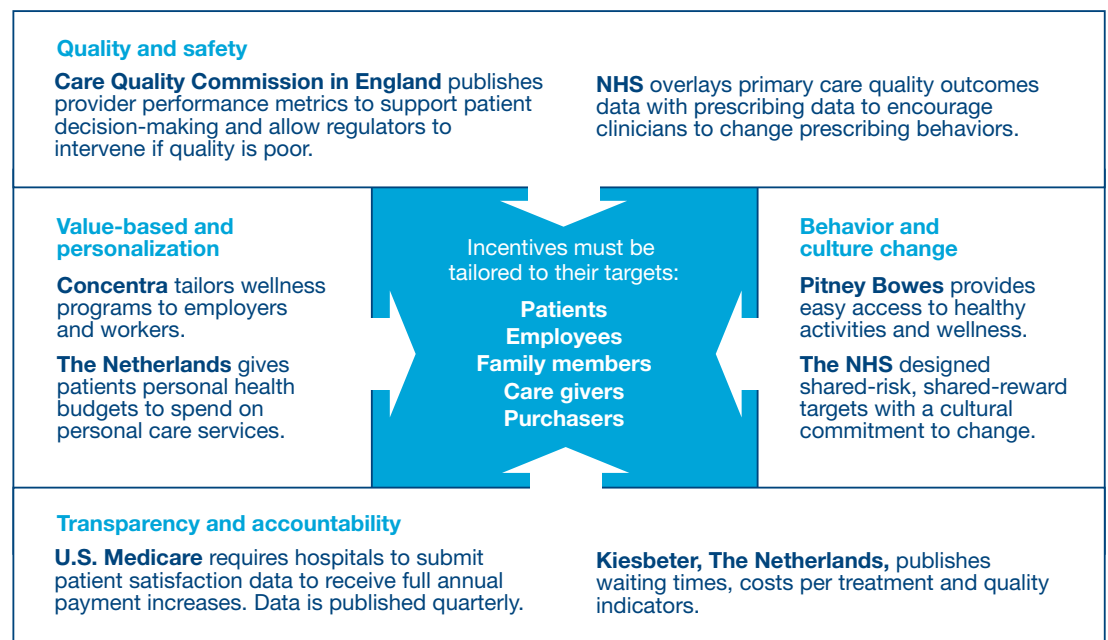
Quality and safety

**Care Quality Commission in England** publishes provider performance metrics to support patient decision-making and allow regulators to intervene if quality is poor.

**NHS** overlays primary care quality outcomes data with prescribing data to encourage clinicians to change prescribing behaviors.

Value-based and personalization

**Concentra** tailors wellness programs to employers and workers.

**The Netherlands** gives patients personal health budgets to spend on personal care services.

Incentives must be tailored to their targets:

**Patients**
**Employees**
**Family members**
**Care givers**
**Purchasers**

Behavior and culture change

**Pitney Bowes** provides easy access to healthy activities and wellness.

**The NHS** designed shared-risk, shared-reward targets with a cultural commitment to change.

Transparency and accountability

**U.S. Medicare** requires hospitals to submit patient satisfaction data to receive full annual payment increases. Data is published quarterly.

**Kiesbeter, The Netherlands,** publishes waiting times, costs per treatment and quality indicators.